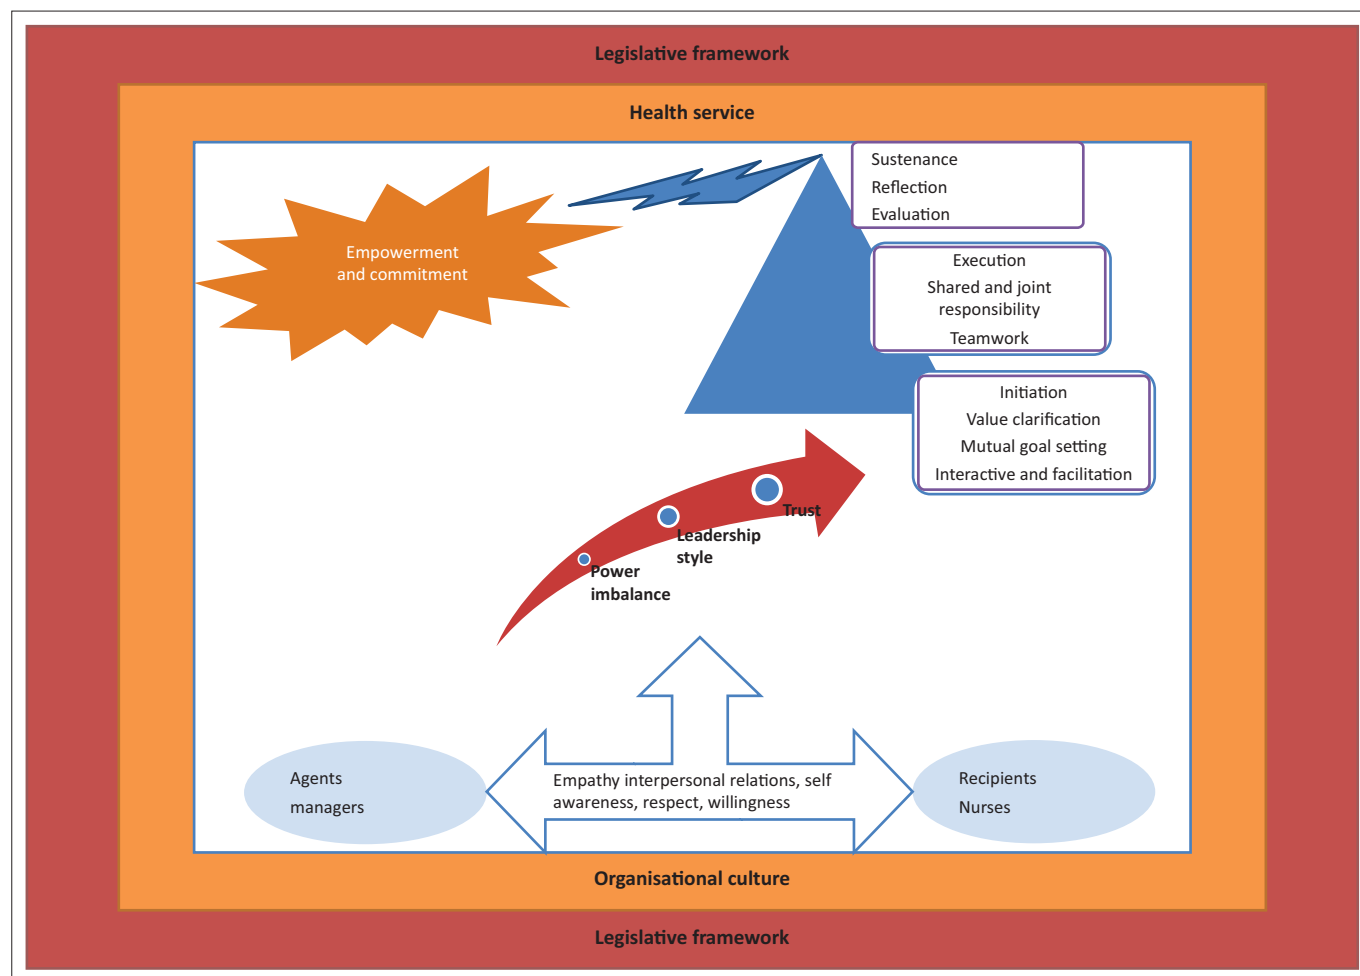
Legislative framework

Health service

Empowerment and commitment

Sustenance
Reflection
Evaluation

Execution
Shared and joint responsibility
Teamwork

Initiation
Value clarification
Mutual goal setting
Interactive and facilitation

Trust

Leadership style

Power imbalance

Agents
managers

Empathy interpersonal relations, self awareness, respect, willingness

Recipients
Nurses

Organisational culture

Legislative framework